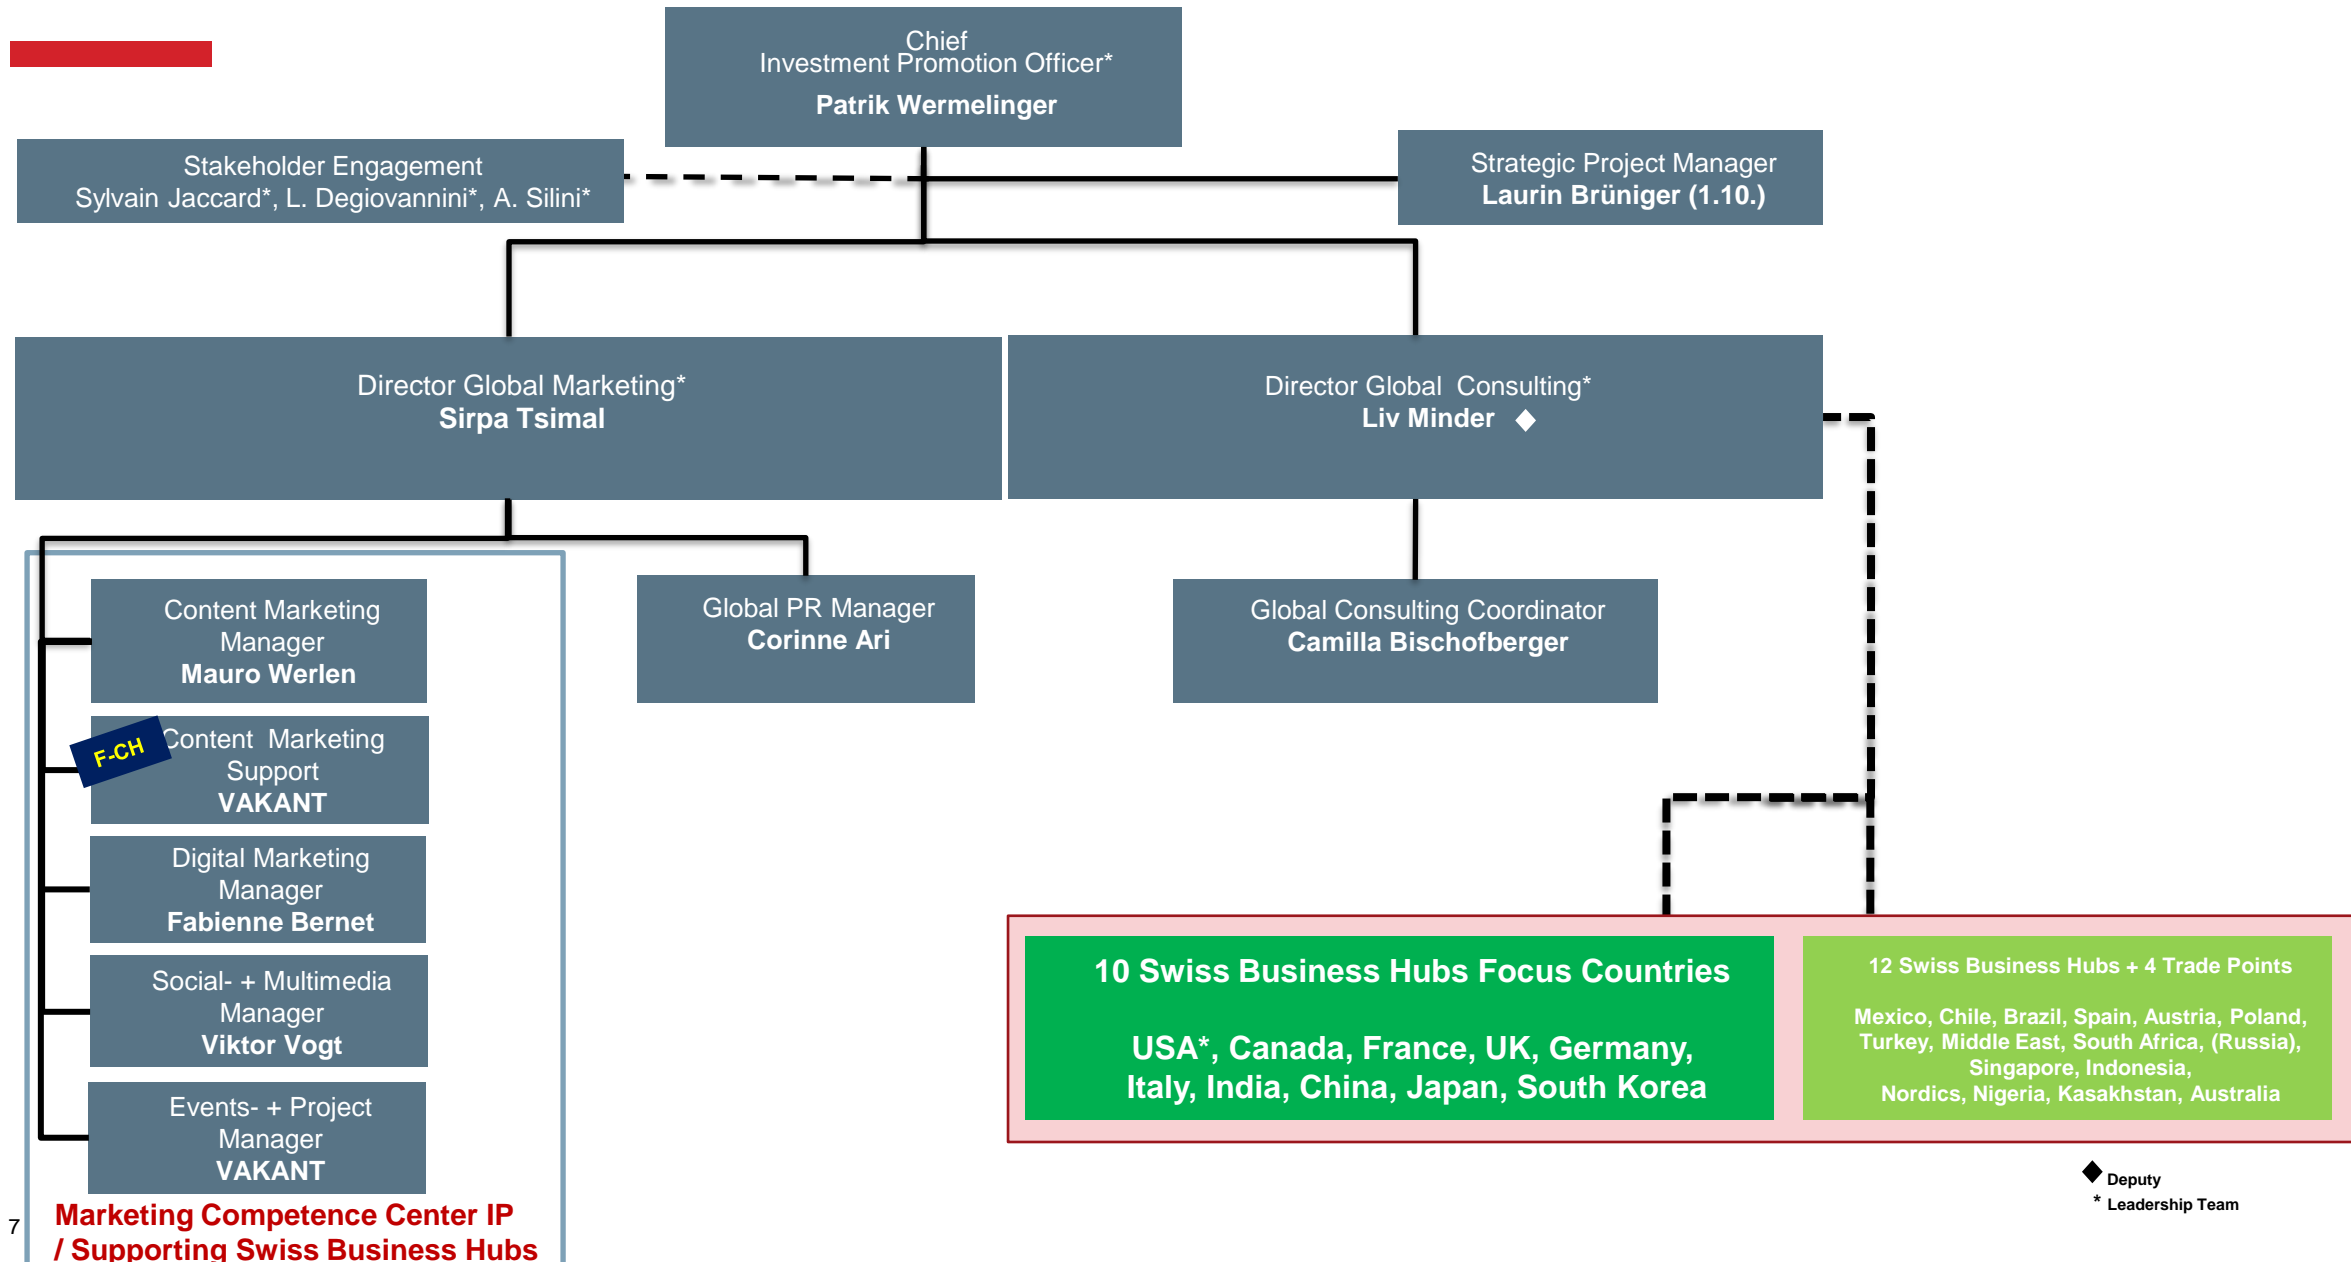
Chief
Investment Promotion Officer*
Patrik Wermelinger

Stakeholder Engagement
Sylvain Jaccard*, L. Degiovannini*, A. Silini*

Strategic Project Manager
Laurin Brüniger (1.10.)

Director Global Marketing*
Sirpa Tsimal

Director Global Consulting*
Liv Minder ◆

Content Marketing Manager
Mauro Werlen

F-CH
Content Marketing Support
VAKANT

Digital Marketing Manager
Fabienne Bernet

Social- + Multimedia Manager
Viktor Vogt

Events- + Project Manager
VAKANT

Marketing Competence Center IP / Supporting Swiss Business Hubs

Global PR Manager
Corinne Ari

Global Consulting Coordinator
Camilla Bischofberger

10 Swiss Business Hubs Focus Countries

USA*, Canada, France, UK, Germany, Italy, India, China, Japan, South Korea

12 Swiss Business Hubs + 4 Trade Points

Mexico, Chile, Brazil, Spain, Austria, Poland, Turkey, Middle East, South Africa, (Russia), Singapore, Indonesia, Nordics, Nigeria, Kasakhstan, Australia

◆ Deputy
* Leadership Team

7